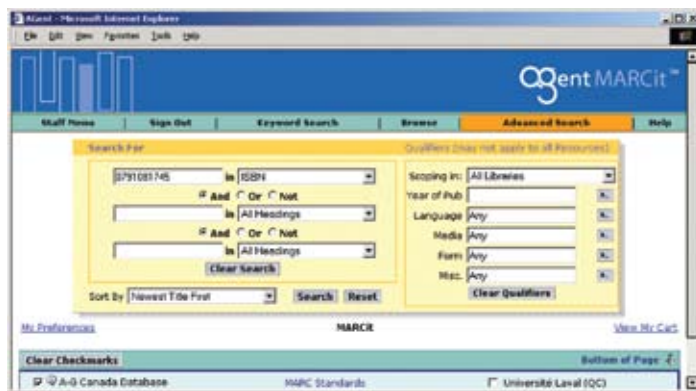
AGent - Microsoft Internet Explorer
File Edit View Favorites Tools Help

AGent MARCit™

Staff Menu | Sign Out | Keyword Search | Browse | Advanced Search | Help

Search For

0791081745 in ISBN
And Or Not
in All Headings
And Or Not
in All Headings
Clear Search

Sort By Newest Title First Search Reset

Qualifiers (may not apply to all Resources)

Scoping in: All Libraries
Year of Pub
Language Any
Media Any
Form Any
Misc. Any
Clear Qualifiers

My Preferences MARCit View My Cart

Clear Checkmarks Bottom of Page

A-G Canada Database MARC Standards Université Laval (QC)